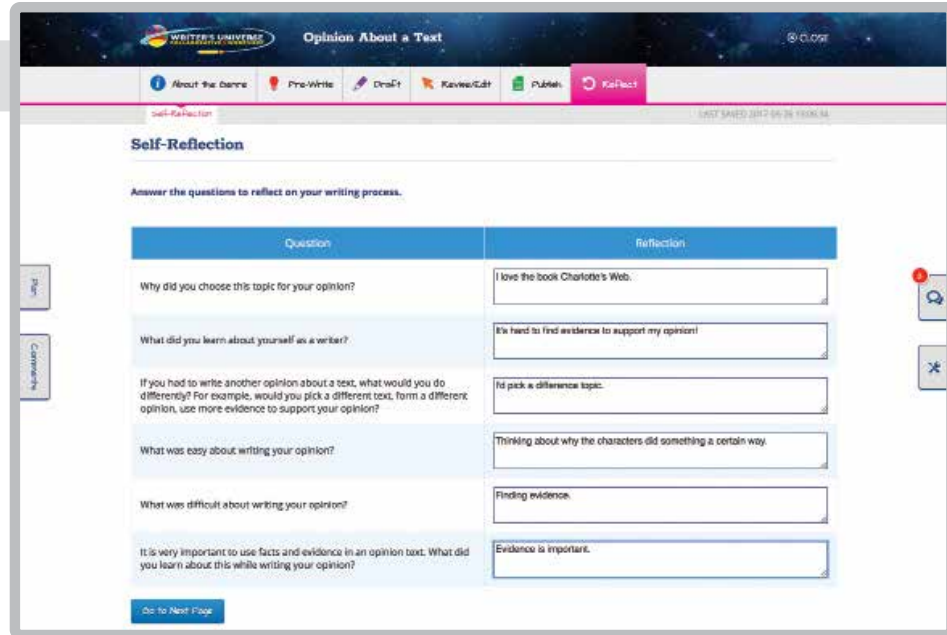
WRITER'S UNIVERSE

Opinion About a Text

CLOSE

About the Genre | Pre-Write | Draft | Review/Edit | Publish | Reflect

Self-Reflection

LAST SAVED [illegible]

Self-Reflection

Answer the questions to reflect on your writing process.

| Question | Reflection |
|---|---|
| Why did you choose this topic for your opinion? | I love the book Charlotte's Web. |
| What did you learn about yourself as a writer? | It's hard to find evidence to support my opinion! |
| If you had to write another opinion about a text, what would you do differently? For example, would you pick a different text, form a different opinion, use more evidence to support your opinion? | I'd pick a difference topic. |
| What was easy about writing your opinion? | Thinking about why the characters did something a certain way. |
| What was difficult about writing your opinion? | Finding evidence. |
| It is very important to use facts and evidence in an opinion text. What did you learn about this while writing your opinion? | Evidence is important. |

Go to Next Page

Plan

Comments

1